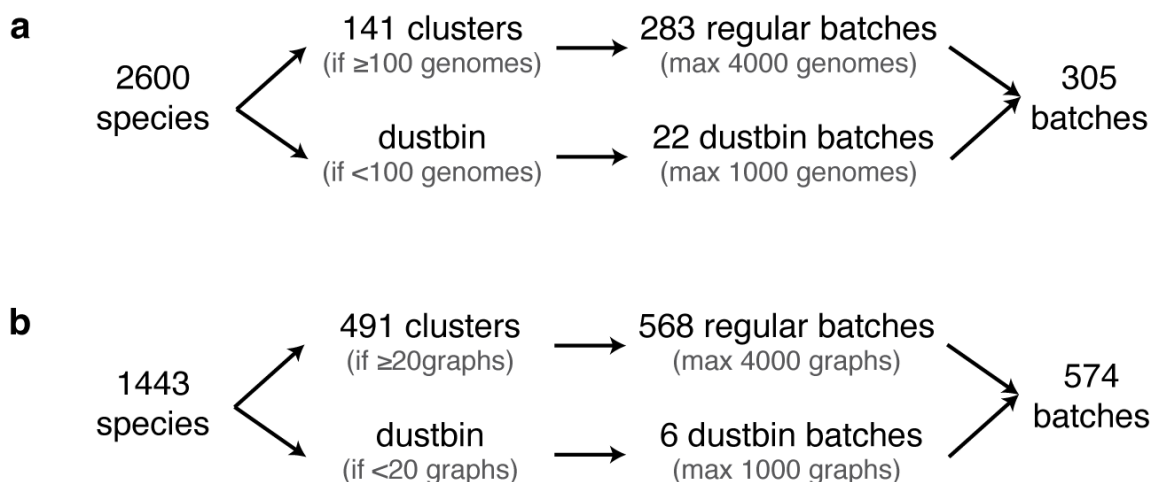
a

2600 species

141 clusters
(if ≥100 genomes)

283 regular batches
(max 4000 genomes)

dustbin
(if <100 genomes)

22 dustbin batches
(max 1000 genomes)

305 batches

b

1443 species

491 clusters
(if ≥20graphs)

568 regular batches
(max 4000 graphs)

dustbin
(if <20 graphs)

6 dustbin batches
(max 1000 graphs)

574 batches